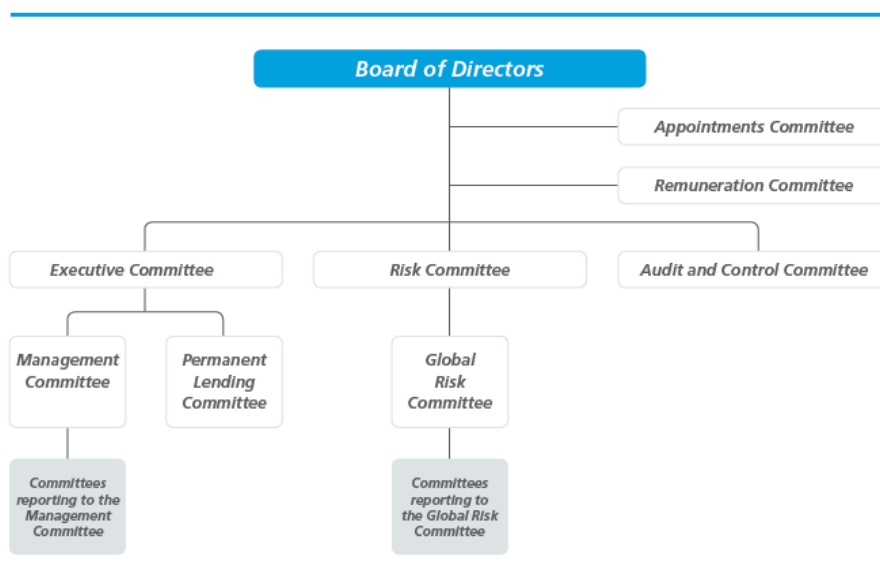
Board of Directors

Appointments Committee

Remuneration Committee

Executive Committee

Risk Committee

Audit and Control Committee

Management Committee

Permanent Lending Committee

Global Risk Committee

Committees reporting to the Management Committee

Committees reporting to the Global Risk Committee